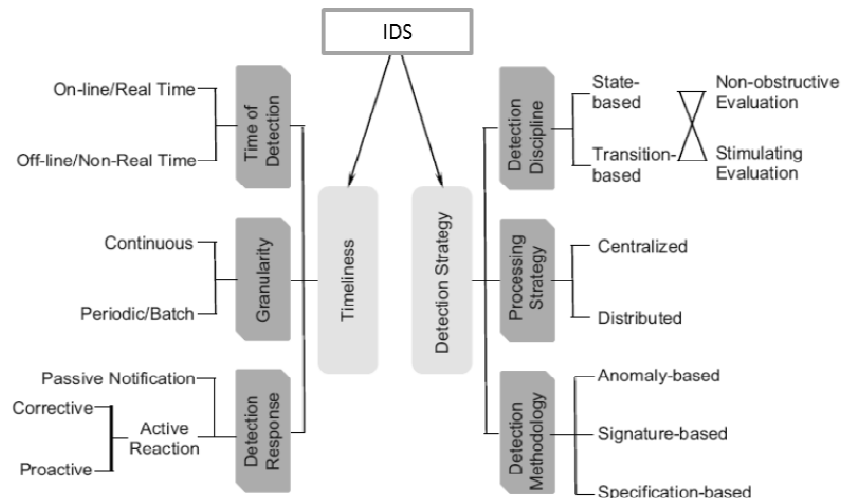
IDS

On-line/Real Time

Off-line/Non-Real Time

Time of Detection

Continuous

Periodic/Batch

Granularity

Passive Notification

Corrective

Proactive

Active Reaction

Detection Response

Timeliness

Detection Strategy

Detection Discipline

State-based

Transition-based

Non-obstructive Evaluation

Stimulating Evaluation

Processing Strategy

Centralized

Distributed

Detection Methodology

Anomaly-based

Signature-based

Specification-based